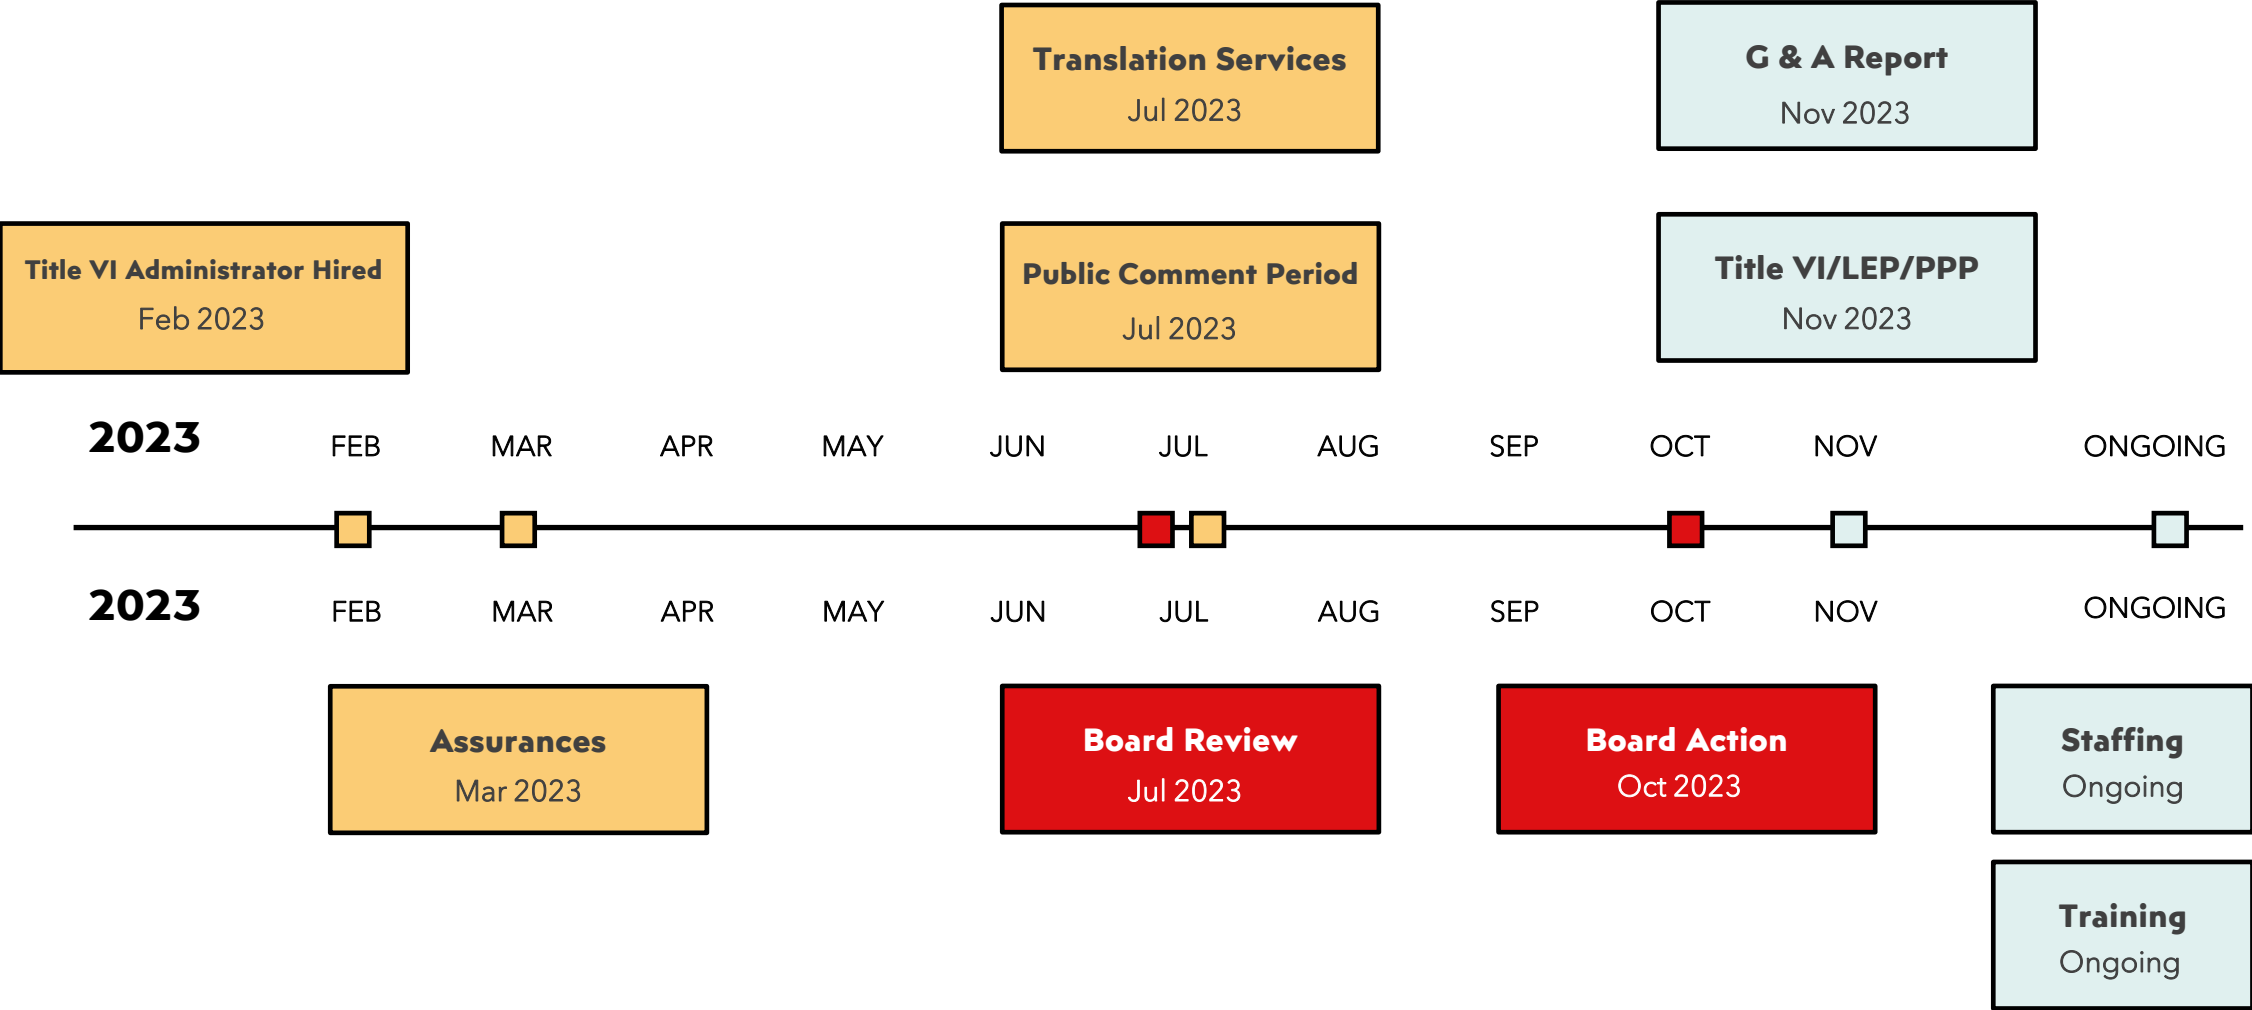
Translation Services
Jul 2023

G & A Report
Nov 2023

Title VI Administrator Hired
Feb 2023

Public Comment Period
Jul 2023

Title VI/LEP/PPP
Nov 2023

2023 FEB MAR APR MAY JUN JUL AUG SEP OCT NOV ONGOING

2023 FEB MAR APR MAY JUN JUL AUG SEP OCT NOV ONGOING

Assurances
Mar 2023

Board Review
Jul 2023

Board Action
Oct 2023

Staffing
Ongoing

Training
Ongoing